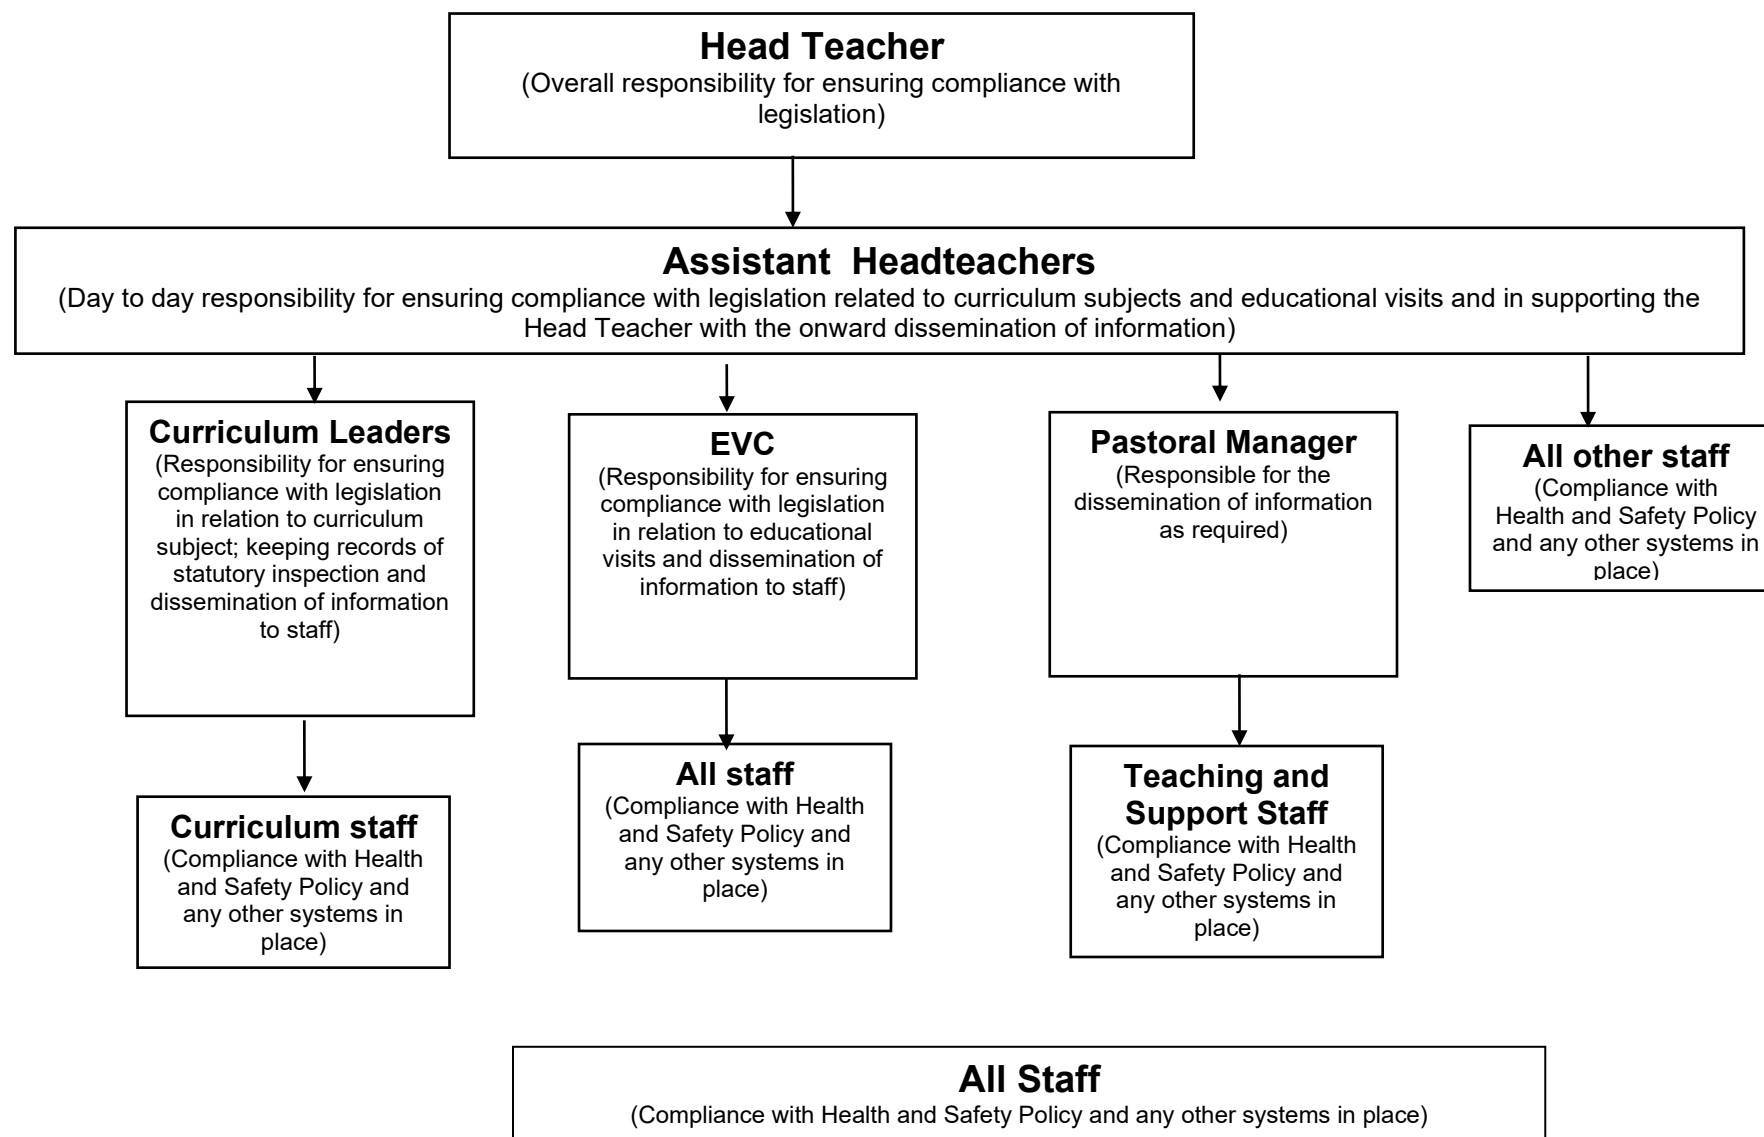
**Head Teacher**
(Overall responsibility for ensuring compliance with legislation)

**Assistant Headteachers**
(Day to day responsibility for ensuring compliance with legislation related to curriculum subjects and educational visits and in supporting the Head Teacher with the onward dissemination of information)

**Curriculum Leaders**
(Responsibility for ensuring compliance with legislation in relation to curriculum subject; keeping records of statutory inspection and dissemination of information to staff)

**EVC**
(Responsibility for ensuring compliance with legislation in relation to educational visits and dissemination of information to staff)

**Pastoral Manager**
(Responsible for the dissemination of information as required)

**All other staff**
(Compliance with Health and Safety Policy and any other systems in place)

**Curriculum staff**
(Compliance with Health and Safety Policy and any other systems in place)

**All staff**
(Compliance with Health and Safety Policy and any other systems in place)

**Teaching and Support Staff**
(Compliance with Health and Safety Policy and any other systems in place)

**All Staff**
(Compliance with Health and Safety Policy and any other systems in place)